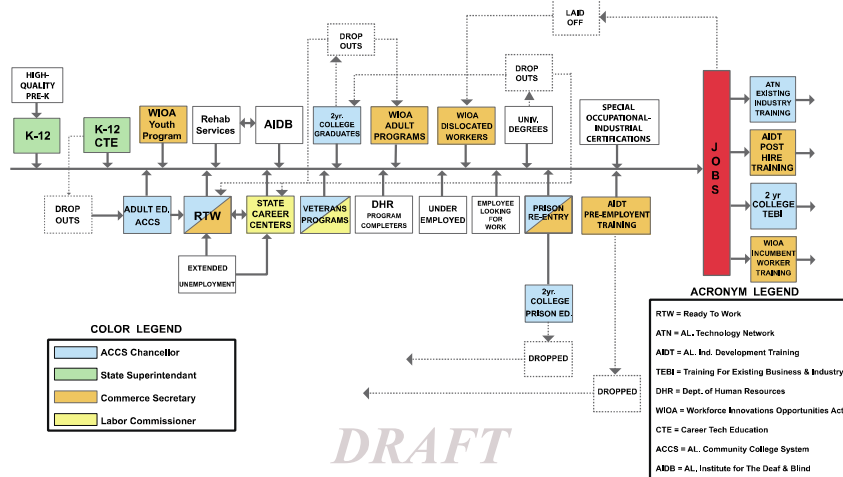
HIGH-QUALITY PRE-K

K-12

K-12 CTE

WIOA Youth Program

Rehab Services

AIDB

DROP OUTS

2yr. COLLEGE GRADUATES

WIOA ADULT PROGRAMS

WIOA DISLOCATED WORKERS

DROP OUTS

UNIV. DEGREES

SPECIAL OCCUPATIONAL-INDUSTRIAL CERTIFICATIONS

LAID OFF

JOBS

ATN EXISTING INDUSTRY TRAINING

AIDT POST HIRE TRAINING

2 yr COLLEGE TEBI

WIOA INCUMBENT WORKER TRAINING

DROP OUTS

ADULT ED. ACCS

RTW

STATE CAREER CENTERS

VETERANS PROGRAMS

DHR PROGRAM COMPLETERS

UNDER EMPLOYED

EMPLOYEE LOOKING FOR WORK

PRISON RE-ENTRY

AIDT PRE-EMPLOYENT TRAINING

EXTENDED UNEMPLOYMENT

2yr. COLLEGE PRISON ED.

DROPPED

DROPPED

COLOR LEGEND

ACCS Chancellor

State Superintendant

Commerce Secretary

Labor Commissioner

ACRONYM LEGEND

RTW = Ready To Work

ATN = AL. Technology Network

AIDT = AL. Ind. Development Training

TEBI = Training For Existing Business & Industry

DHR = Dept. of Human Resources

WIOA = Workforce Innovations Opportunities Act

CTE = Career Tech Education

ACCS = AL. Community College System

AIDB = AL. Institute for The Deaf & Blind

DRAFT